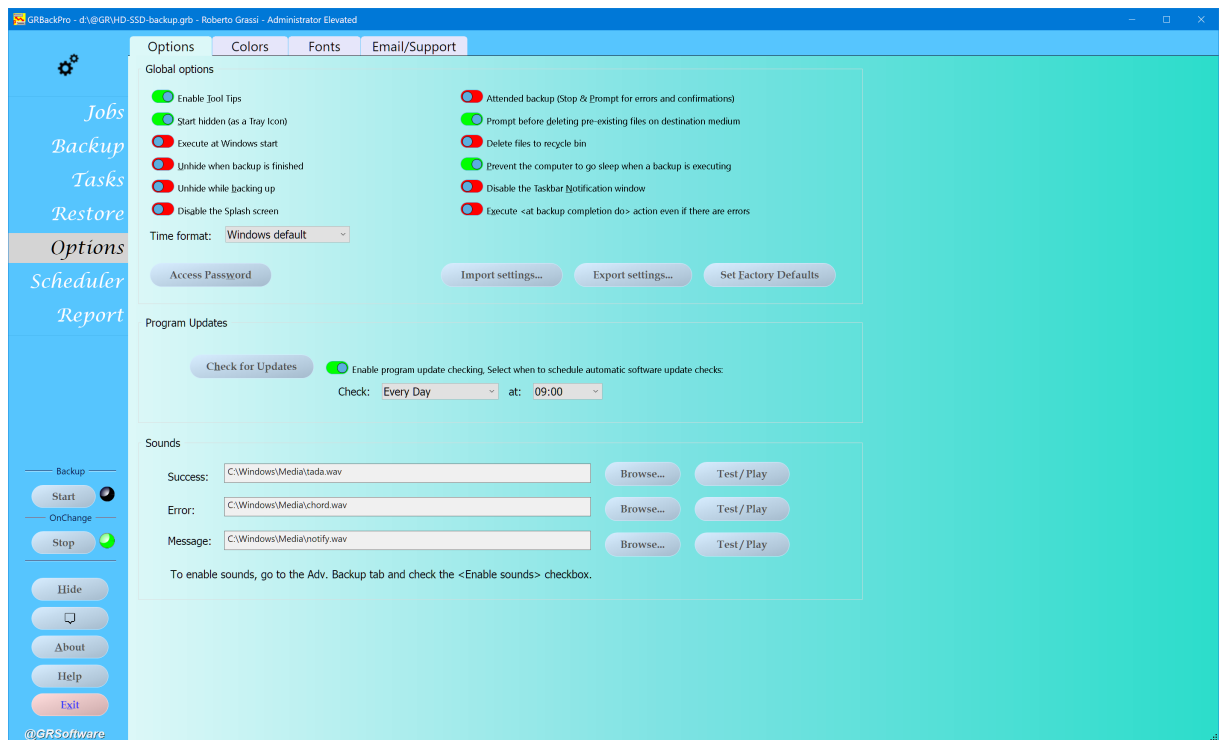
GRBackPro - d:\@GR\HD-SSD-backup.grb - Roberto Grassi - Administrator Elevated

Jobs
Backup
Tasks
Restore
Options
Scheduler
Report

Backup
Start
OnChange
Stop

Hide
About
Help
Exit
@GRSoftware

Options | Colors | Fonts | Email/Support

Global options

Enable Tool Tips
Start hidden (as a Tray Icon)
Execute at Windows start
Unhide when backup is finished
Unhide while backing up
Disable the Splash screen

Attended backup (Stop & Prompt for errors and confirmations)
Prompt before deleting pre-existing files on destination medium
Delete files to recycle bin
Prevent the computer to go sleep when a backup is executing
Disable the Taskbar Notification window
Execute <at backup completion do> action even if there are errors

Time format: Windows default

Access Password
Import settings...
Export settings...
Set Factory Defaults

Program Updates

Check for Updates
Enable program update checking, Select when to schedule automatic software update checks:
Check: Every Day at: 09:00

Sounds

Success: C:\Windows\Media\tada.wav Browse... Test/Play
Error: C:\Windows\Media\chord.wav Browse... Test/Play
Message: C:\Windows\Media\notify.wav Browse... Test/Play

To enable sounds, go to the Adv. Backup tab and check the <Enable sounds> checkbox.